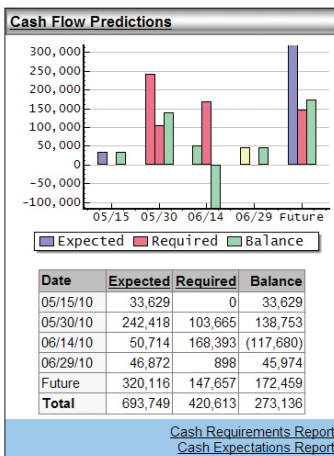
Cash Flow Predictions

300,000
250,000
200,000
150,000
100,000
50,000
0
-50,000
-100,000

05/15 05/30 06/14 06/29 Future

Expected Required Balance

| Date | Expected | Required | Balance |
|---|---|---|---|
| 05/15/10 | 33,629 | 0 | 33,629 |
| 05/30/10 | 242,418 | 103,665 | 138,753 |
| 06/14/10 | 50,714 | 168,393 | (117,680) |
| 06/29/10 | 46,872 | 898 | 45,974 |
| Future | 320,116 | 147,657 | 172,459 |
| Total | 693,749 | 420,613 | 273,136 |

Cash Requirements Report
Cash Expectations Report